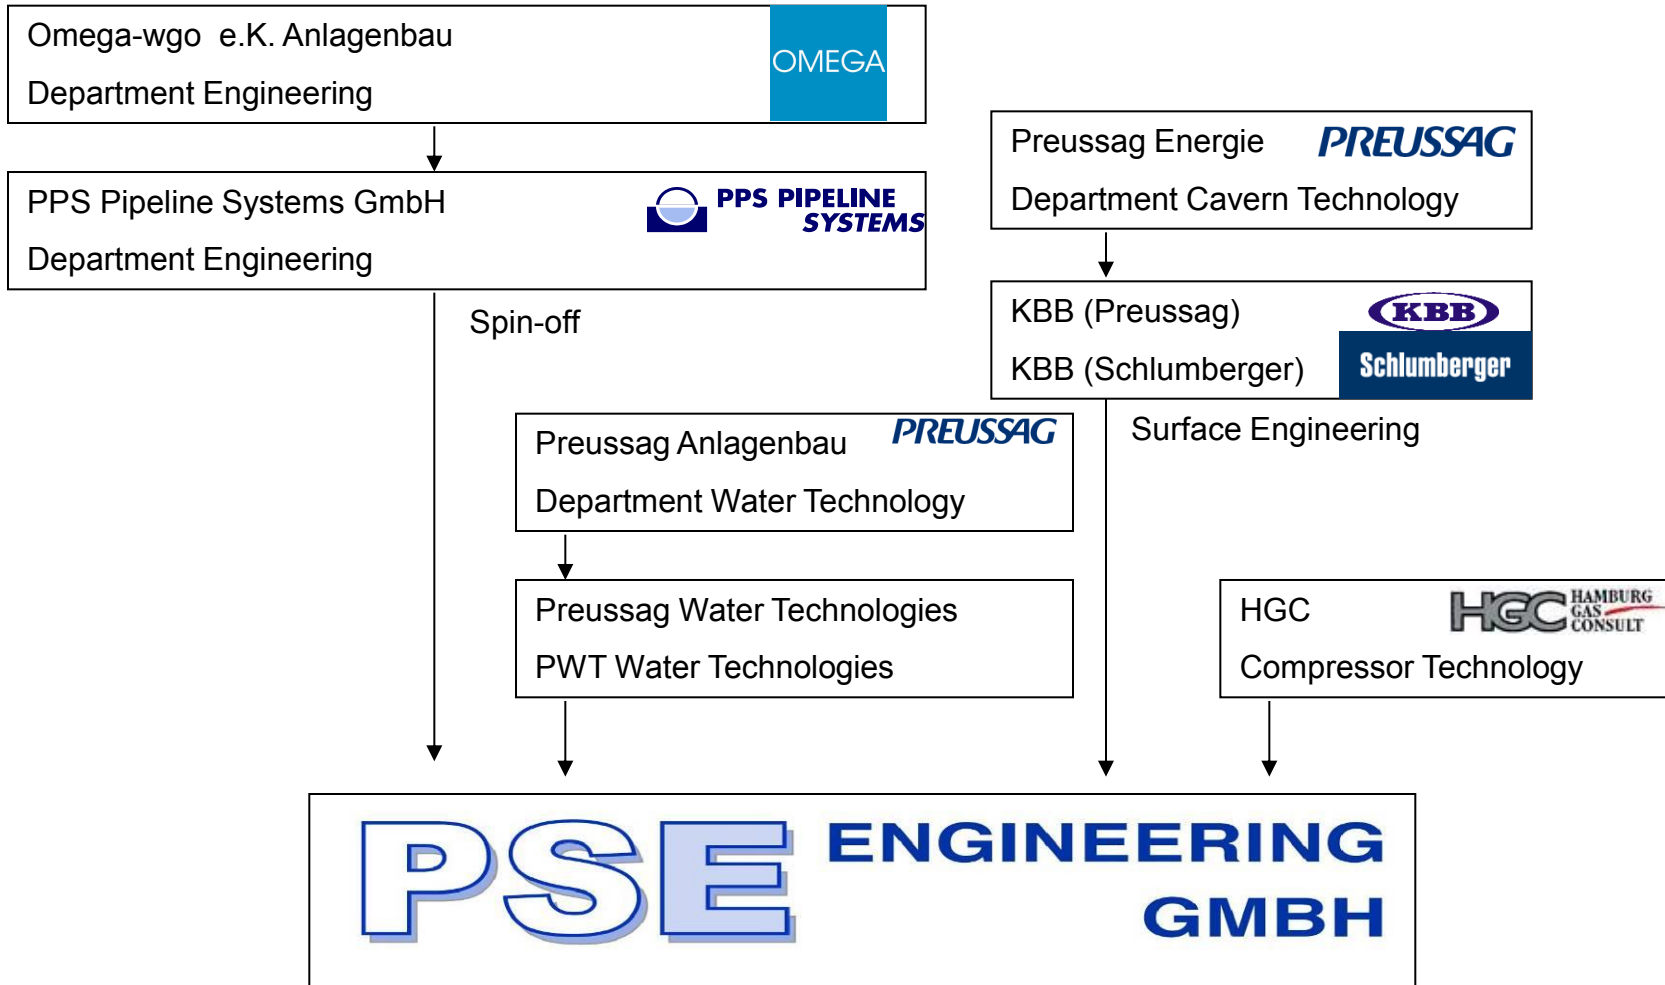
Omega-wgo e.K. Anlagenbau

Department Engineering

OMEGA

PPS Pipeline Systems GmbH

Department Engineering

PPS PIPELINE SYSTEMS

Spin-off

Preussag Energie

PREUSSAG

Department Cavern Technology

KBB (Preussag)

KBB (Schlumberger)

KBB

Schlumberger

Surface Engineering

Preussag Anlagenbau

PREUSSAG

Department Water Technology

Preussag Water Technologies

PWT Water Technologies

HGC

HGC HAMBURG GAS CONSULT

Compressor Technology

PSE ENGINEERING GMBH